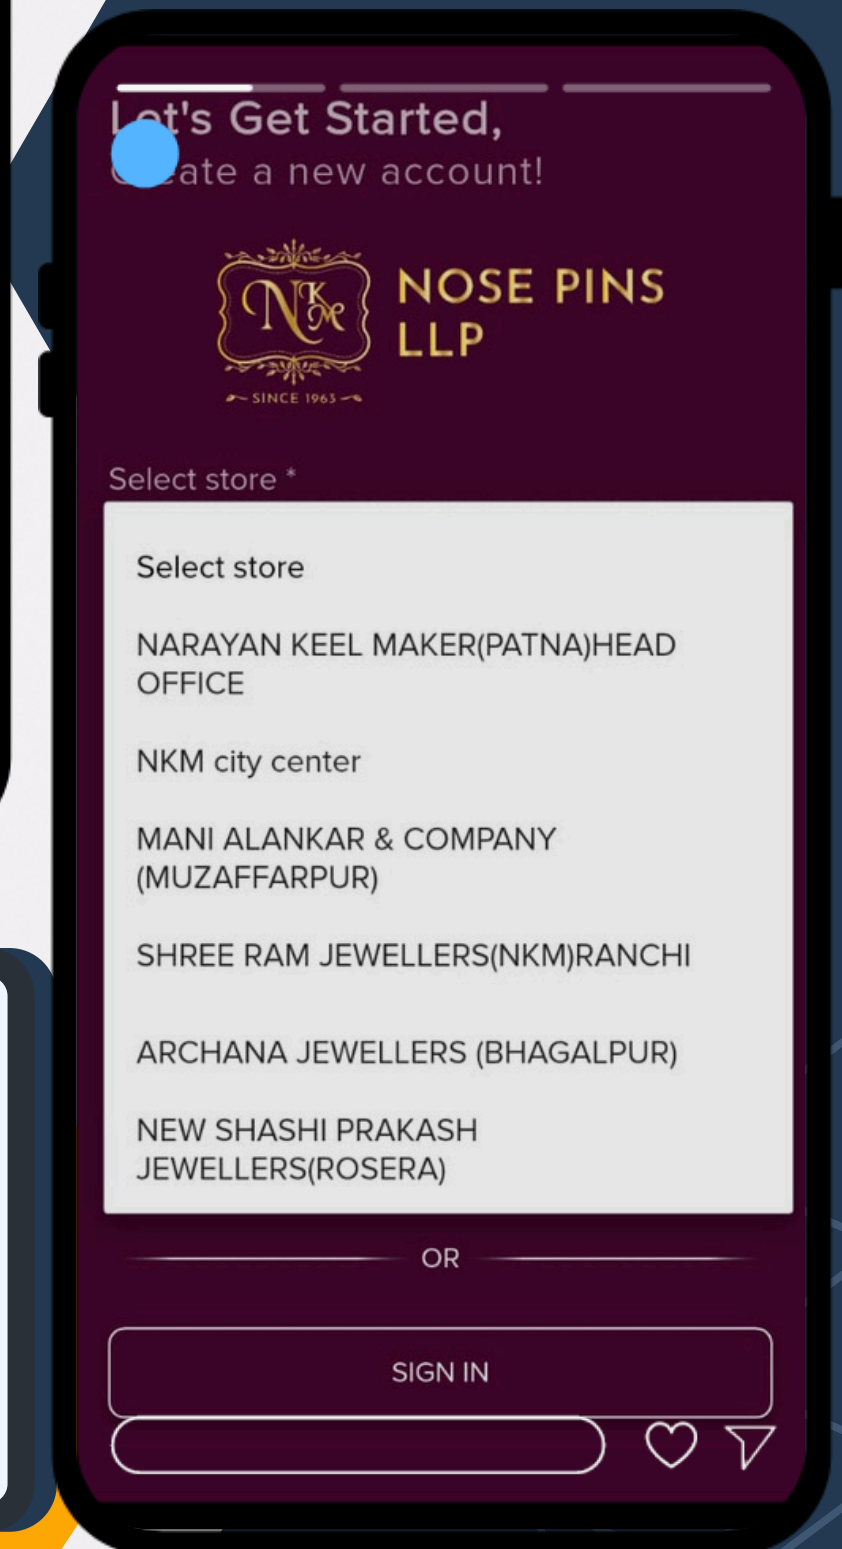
L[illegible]t's Get Started,
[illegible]ate a new account!

NKM
SINCE 1963
NOSE PINS LLP

Select store *

Select store

NARAYAN KEEL MAKER(PATNA)HEAD OFFICE

NKM city center

MANI ALANKAR & COMPANY (MUZAFFARPUR)

SHREE RAM JEWELLERS(NKM)RANCHI

ARCHANA JEWELLERS (BHAGALPUR)

NEW SHASHI PRAKASH JEWELLERS(ROSERA)

OR

SIGN IN